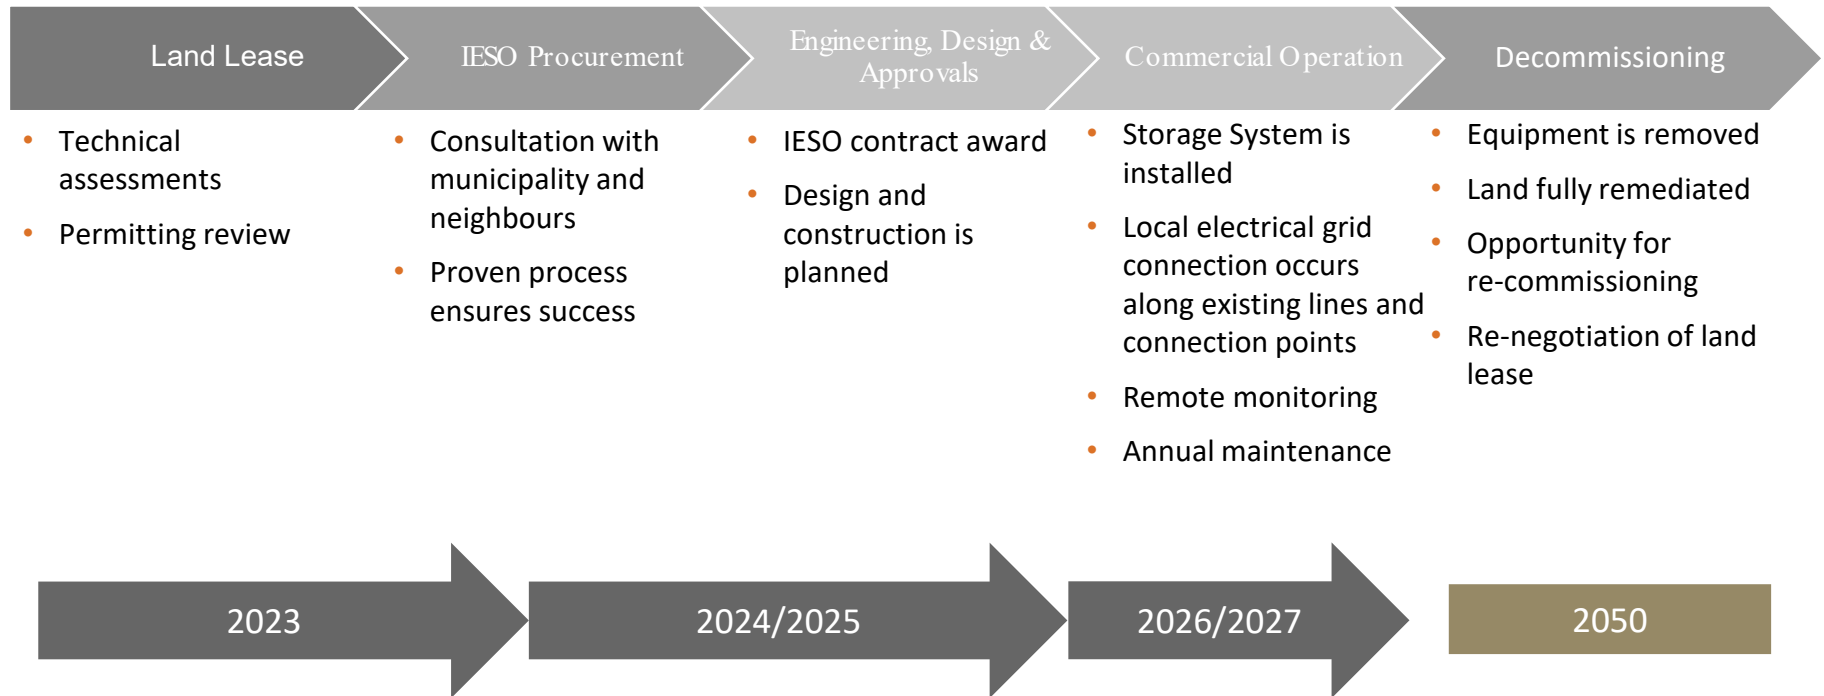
Land Lease

IESO Procurement

Engineering, Design & Approvals

Commercial Operation

Decommissioning

- Technical assessments
- Permitting review

- Consultation with municipality and neighbours
- Proven process ensures success

- IESO contract award
- Design and construction is planned

- Storage System is installed
- Local electrical grid connection occurs along existing lines and connection points
- Remote monitoring
- Annual maintenance

- Equipment is removed
- Land fully remediated
- Opportunity for re-commissioning
- Re-negotiation of land lease

2023

2024/2025

2026/2027

2050